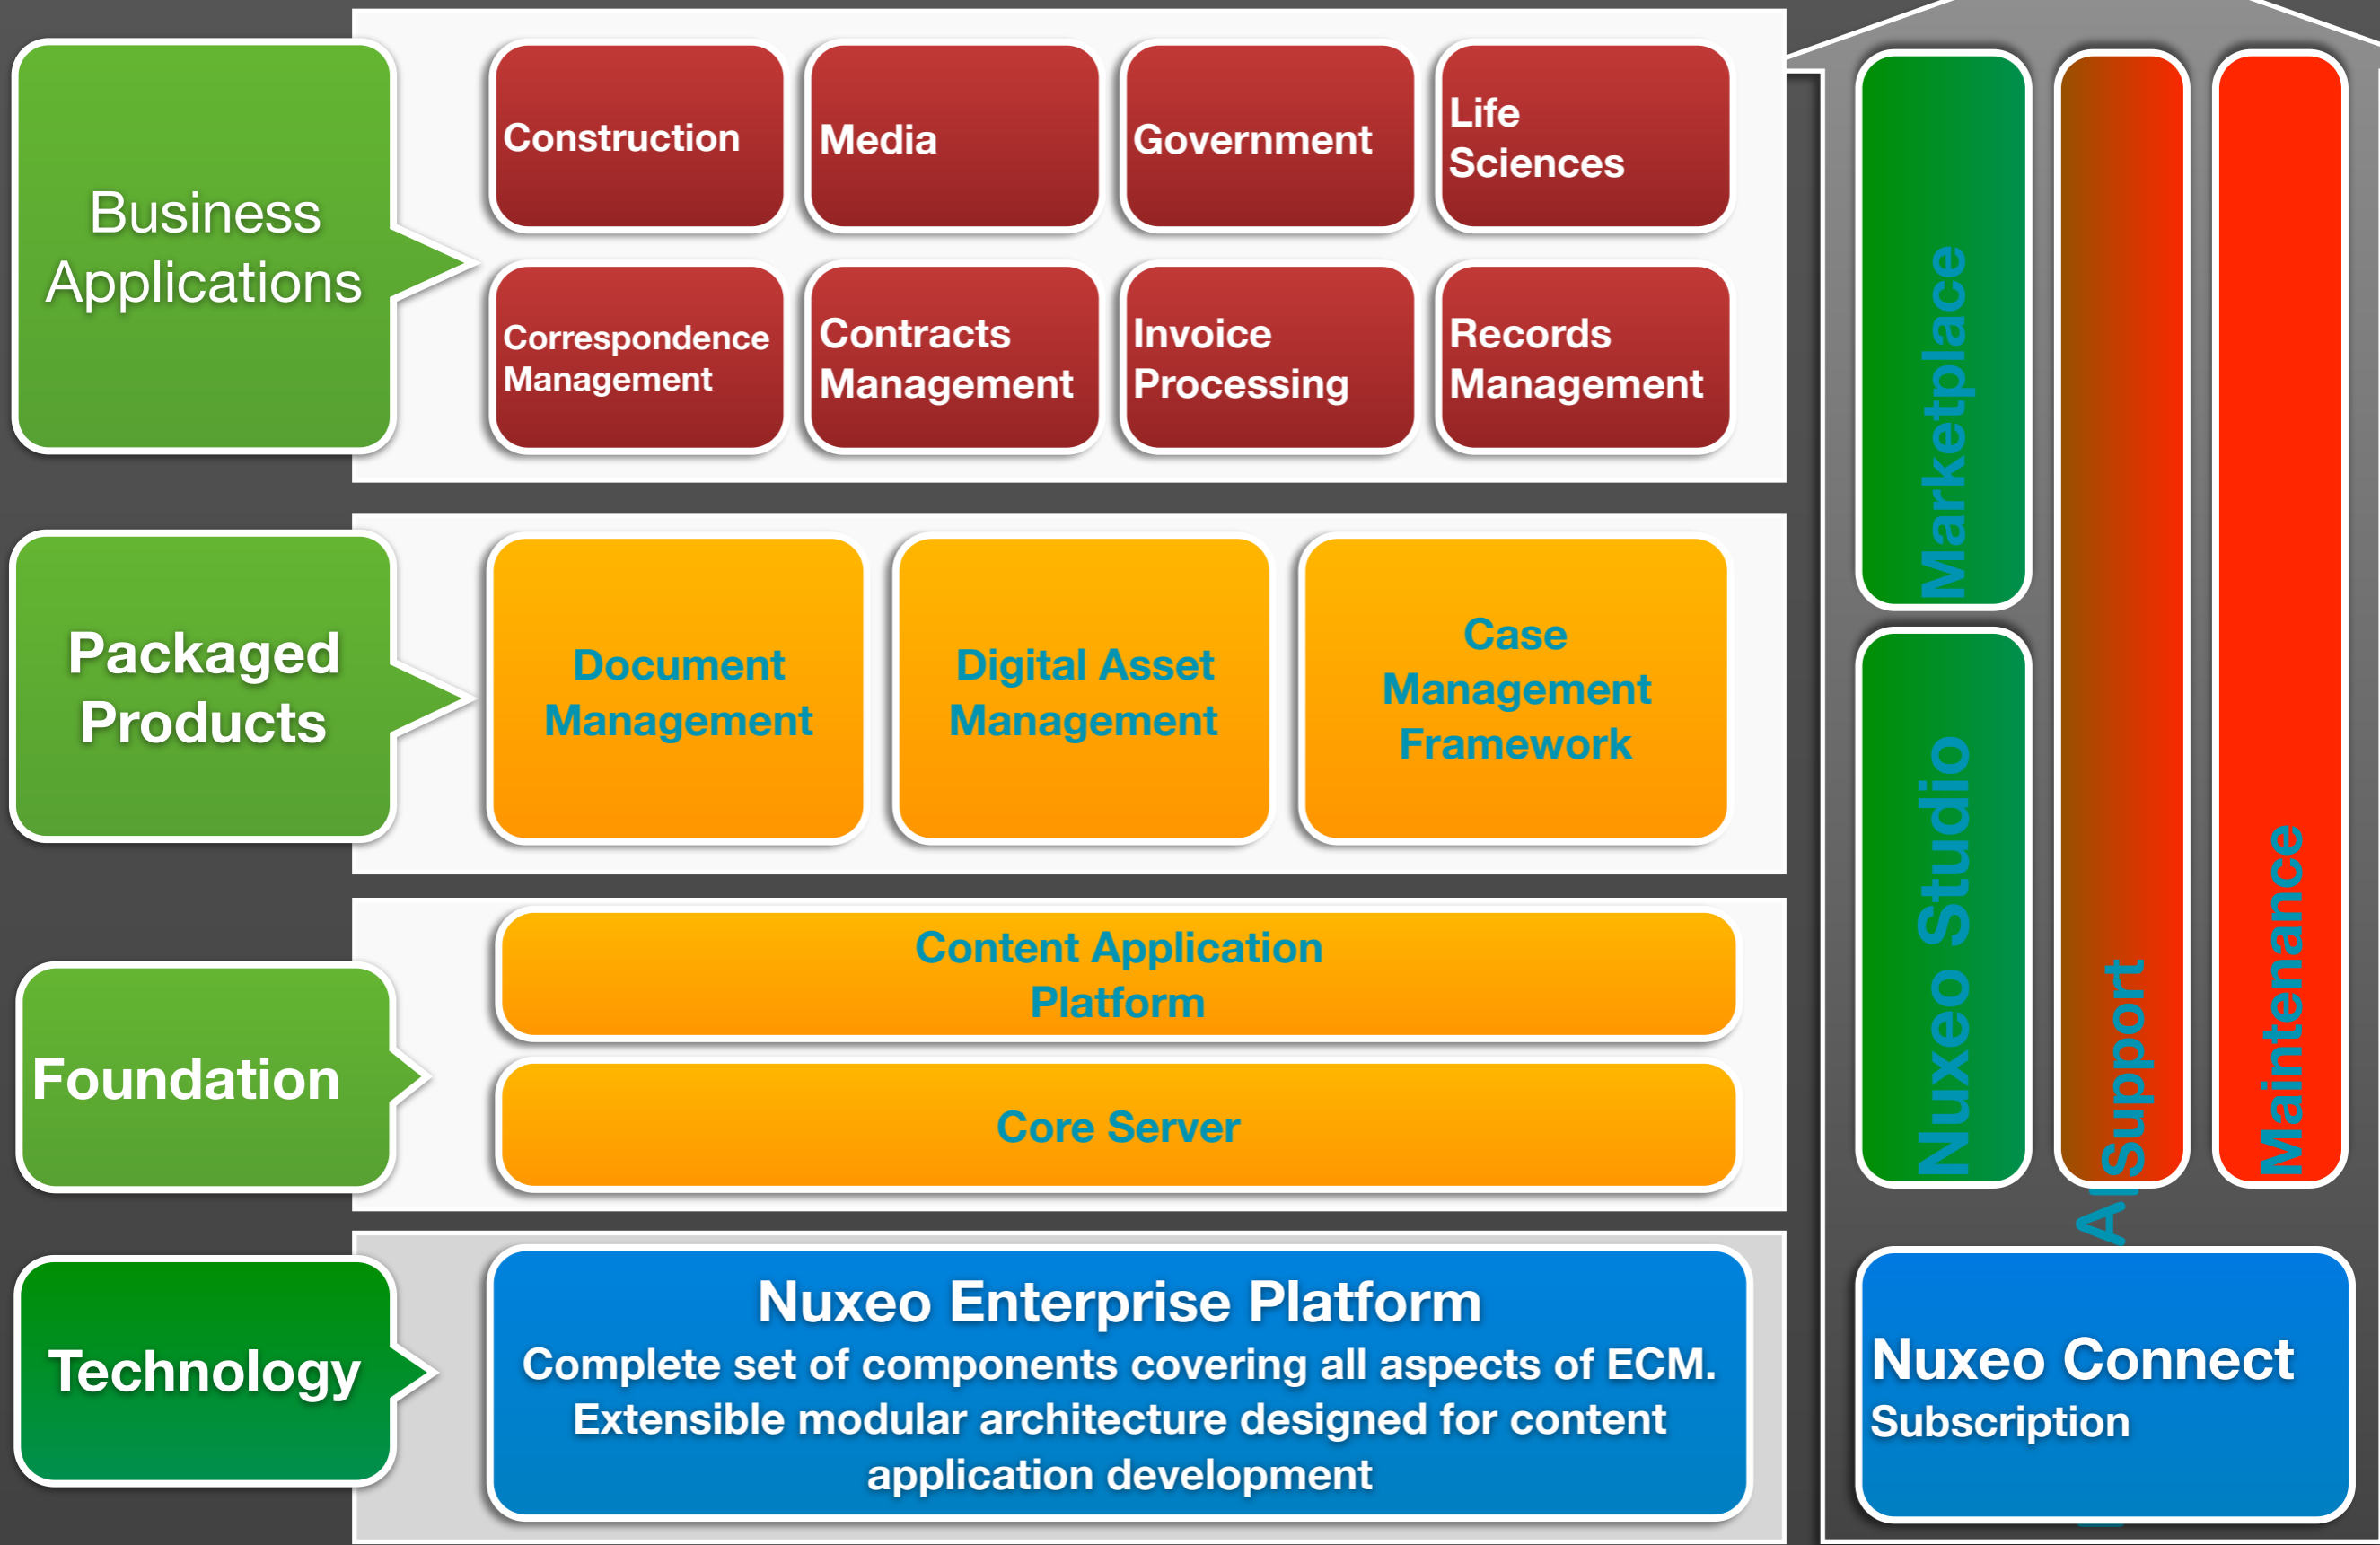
Business Applications

Construction

Media

Government

Life Sciences

Correspondence Management

Contracts Management

Invoice Processing

Records Management

Packaged Products

Document Management

Digital Asset Management

Case Management Framework

Foundation

Content Application Platform

Core Server

Technology

Nuxeo Enterprise Platform
Complete set of components covering all aspects of ECM. Extensible modular architecture designed for content application development

Marketplace

Nuxeo Studio

Support

Maintenance

Nuxeo Connect
Subscription